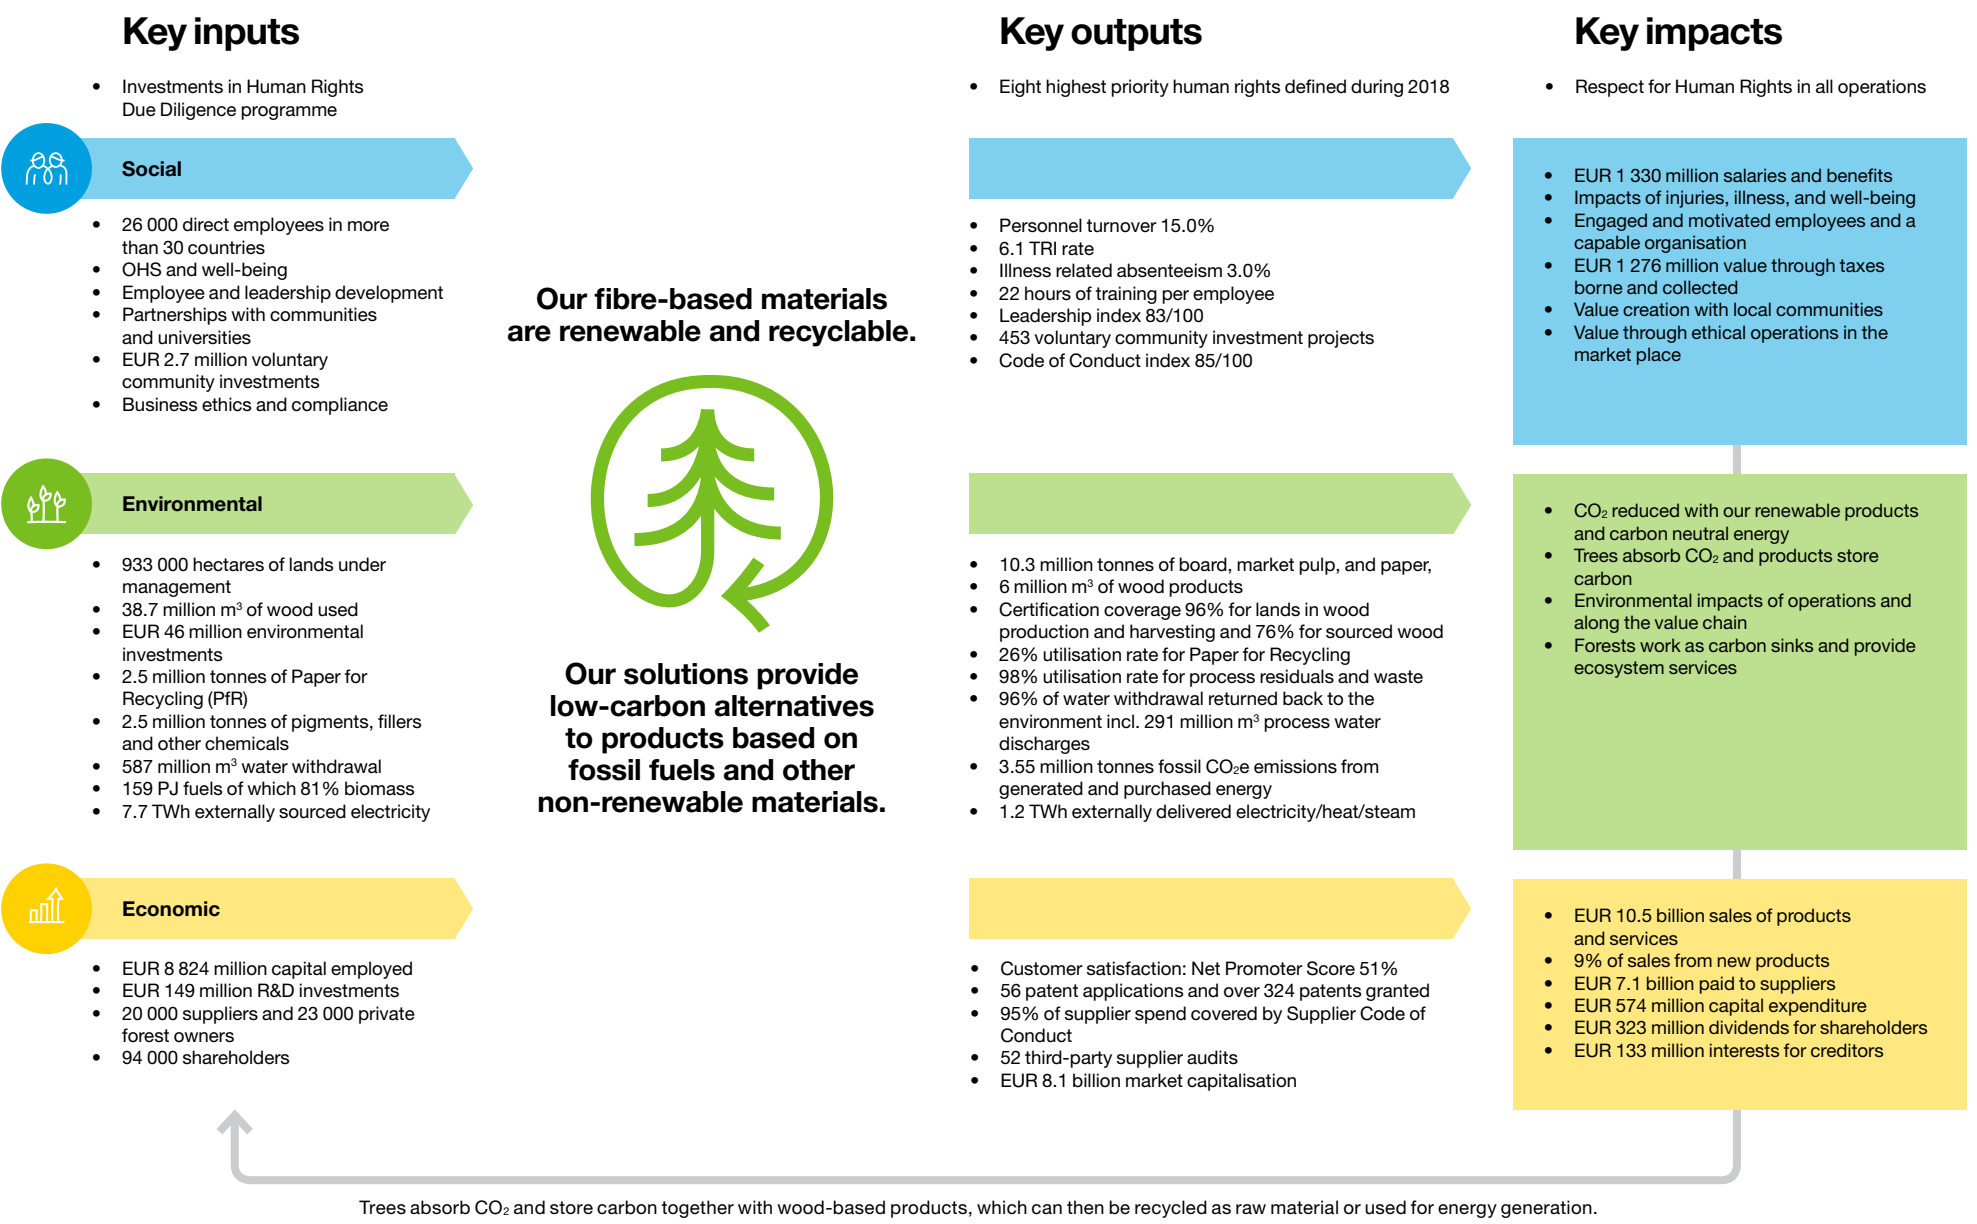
Key inputs

- Investments in Human Rights Due Diligence programme

Social

- 26 000 direct employees in more than 30 countries
- OHS and well-being
- Employee and leadership development
- Partnerships with communities and universities
- EUR 2.7 million voluntary community investments
- Business ethics and compliance

Environmental

- 933 000 hectares of lands under management
- 38.7 million m³ of wood used
- EUR 46 million environmental investments
- 2.5 million tonnes of Paper for Recycling (PfR)
- 2.5 million tonnes of pigments, fillers and other chemicals
- 587 million m³ water withdrawal
- 159 PJ fuels of which 81% biomass
- 7.7 TWh externally sourced electricity

Economic

- EUR 8 824 million capital employed
- EUR 149 million R&D investments
- 20 000 suppliers and 23 000 private forest owners
- 94 000 shareholders

Our fibre-based materials are renewable and recyclable.

Our solutions provide low-carbon alternatives to products based on fossil fuels and other non-renewable materials.

Key outputs

- Eight highest priority human rights defined during 2018

- Personnel turnover 15.0%
- 6.1 TRI rate
- Illness related absenteeism 3.0%
- 22 hours of training per employee
- Leadership index 83/100
- 453 voluntary community investment projects
- Code of Conduct index 85/100

- 10.3 million tonnes of board, market pulp, and paper,
- 6 million m³ of wood products
- Certification coverage 96% for lands in wood production and harvesting and 76% for sourced wood
- 26% utilisation rate for Paper for Recycling
- 98% utilisation rate for process residuals and waste
- 96% of water withdrawal returned back to the environment incl. 291 million m³ process water discharges
- 3.55 million tonnes fossil $CO_2$e emissions from generated and purchased energy
- 1.2 TWh externally delivered electricity/heat/steam

- Customer satisfaction: Net Promoter Score 51%
- 56 patent applications and over 324 patents granted
- 95% of supplier spend covered by Supplier Code of Conduct
- 52 third-party supplier audits
- EUR 8.1 billion market capitalisation

Key impacts

- Respect for Human Rights in all operations

- EUR 1 330 million salaries and benefits
- Impacts of injuries, illness, and well-being
- Engaged and motivated employees and a capable organisation
- EUR 1 276 million value through taxes borne and collected
- Value creation with local communities
- Value through ethical operations in the market place

- $CO_2$ reduced with our renewable products and carbon neutral energy
- Trees absorb $CO_2$ and products store carbon
- Environmental impacts of operations and along the value chain
- Forests work as carbon sinks and provide ecosystem services

- EUR 10.5 billion sales of products and services
- 9% of sales from new products
- EUR 7.1 billion paid to suppliers
- EUR 574 million capital expenditure
- EUR 323 million dividends for shareholders
- EUR 133 million interests for creditors

Trees absorb $CO_2$ and store carbon together with wood-based products, which can then be recycled as raw material or used for energy generation.